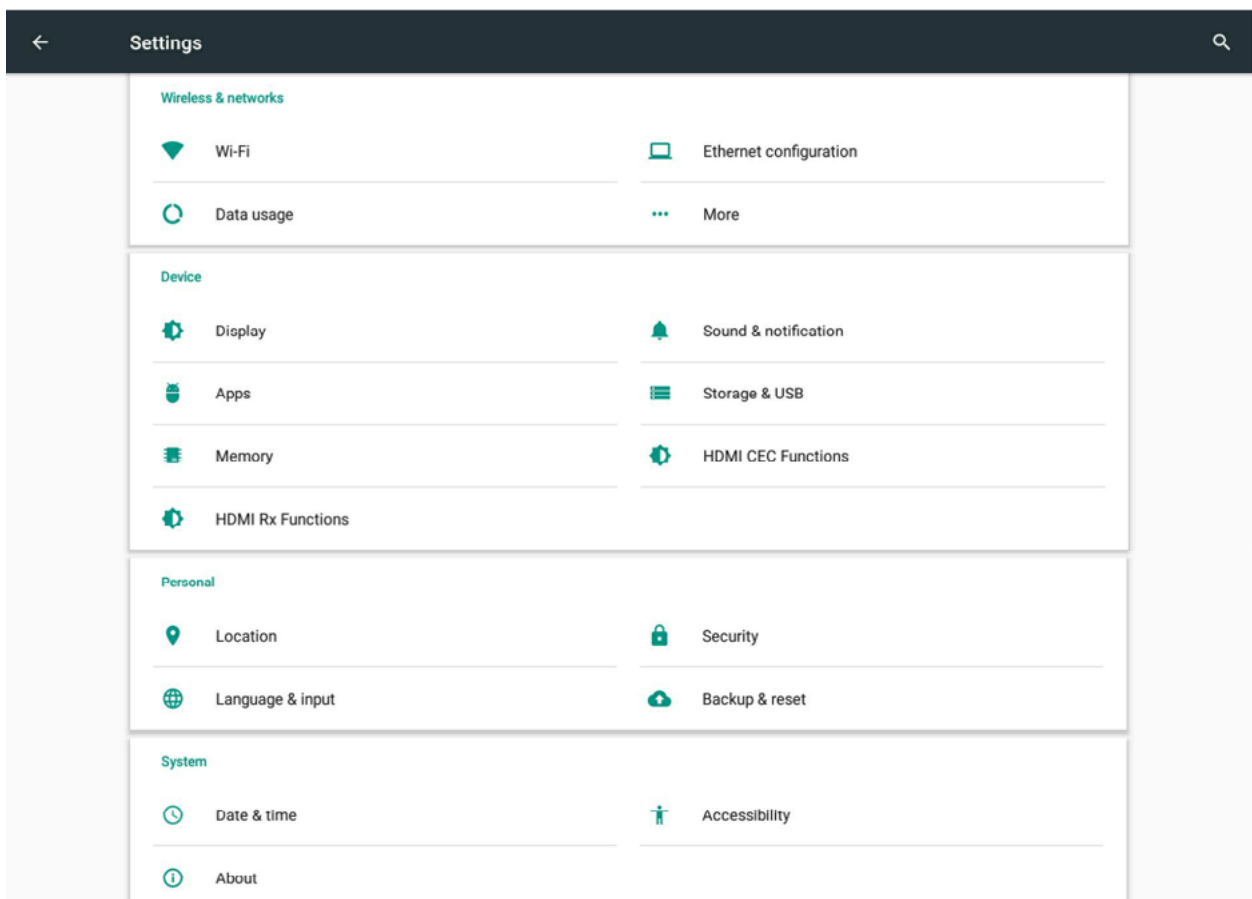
Settings

Wireless & networks

Wi-Fi

Ethernet configuration

Data usage

More

Device

Display

Sound & notification

Apps

Storage & USB

Memory

HDMI CEC Functions

HDMI Rx Functions

Personal

Location

Security

Language & input

Backup & reset

System

Date & time

Accessibility

About